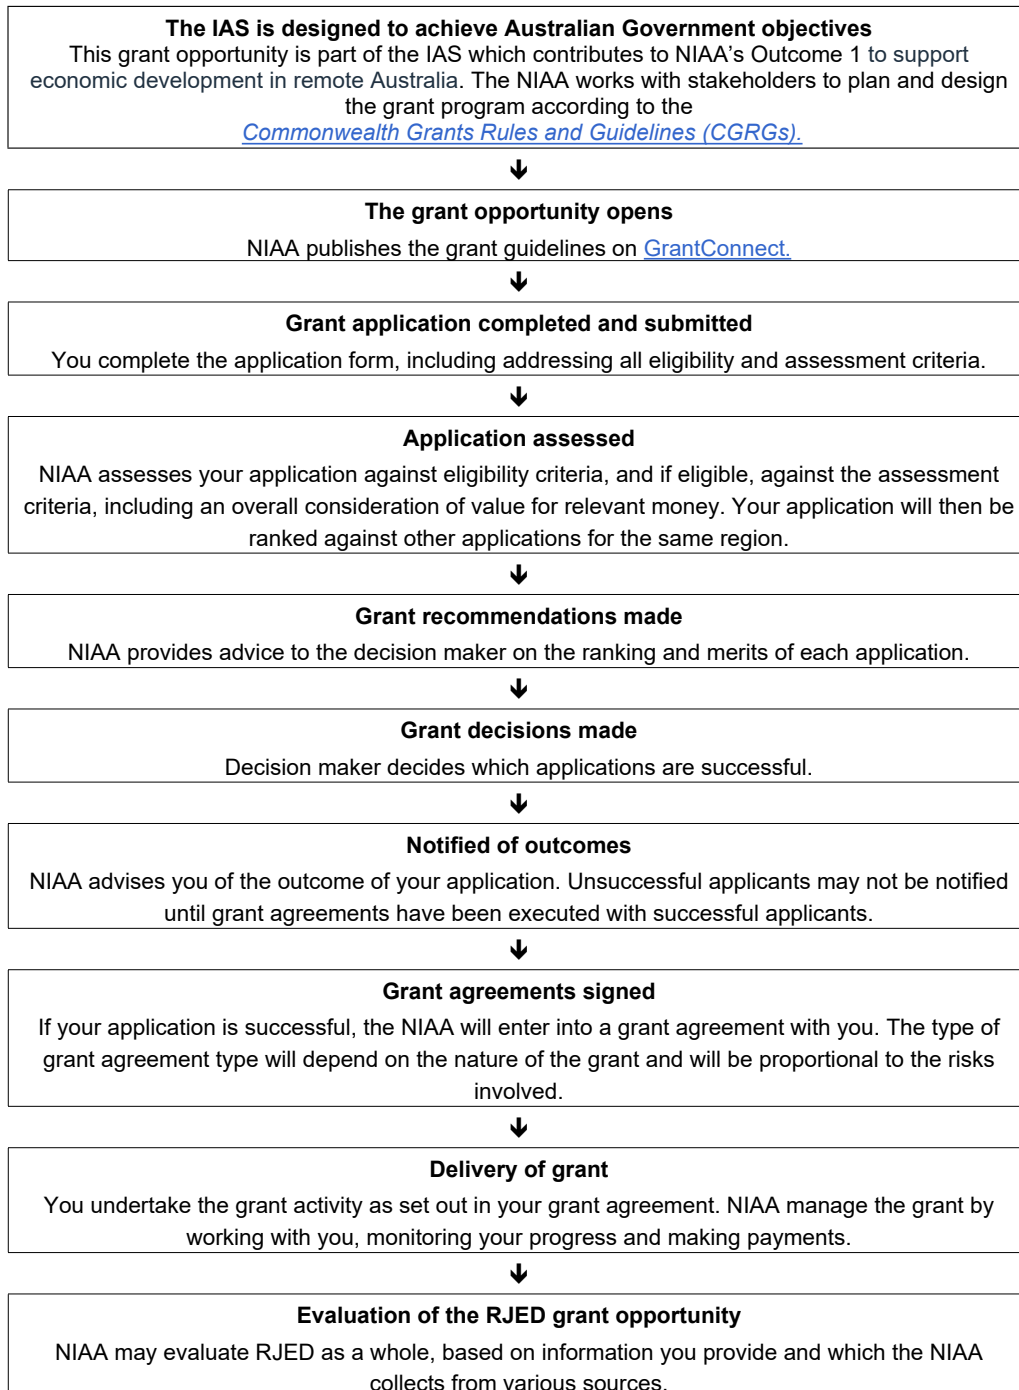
**The IAS is designed to achieve Australian Government objectives**
This grant opportunity is part of the IAS which contributes to NIAA’s Outcome 1 to support economic development in remote Australia. The NIAA works with stakeholders to plan and design the grant program according to the *Commonwealth Grants Rules and Guidelines (CGRGs).*

**The grant opportunity opens**
NIAA publishes the grant guidelines on GrantConnect.

**Grant application completed and submitted**
You complete the application form, including addressing all eligibility and assessment criteria.

**Application assessed**
NIAA assesses your application against eligibility criteria, and if eligible, against the assessment criteria, including an overall consideration of value for relevant money. Your application will then be ranked against other applications for the same region.

**Grant recommendations made**
NIAA provides advice to the decision maker on the ranking and merits of each application.

**Grant decisions made**
Decision maker decides which applications are successful.

**Notified of outcomes**
NIAA advises you of the outcome of your application. Unsuccessful applicants may not be notified until grant agreements have been executed with successful applicants.

**Grant agreements signed**
If your application is successful, the NIAA will enter into a grant agreement with you. The type of grant agreement type will depend on the nature of the grant and will be proportional to the risks involved.

**Delivery of grant**
You undertake the grant activity as set out in your grant agreement. NIAA manage the grant by working with you, monitoring your progress and making payments.

**Evaluation of the RJED grant opportunity**
NIAA may evaluate RJED as a whole, based on information you provide and which the NIAA collects from various sources.